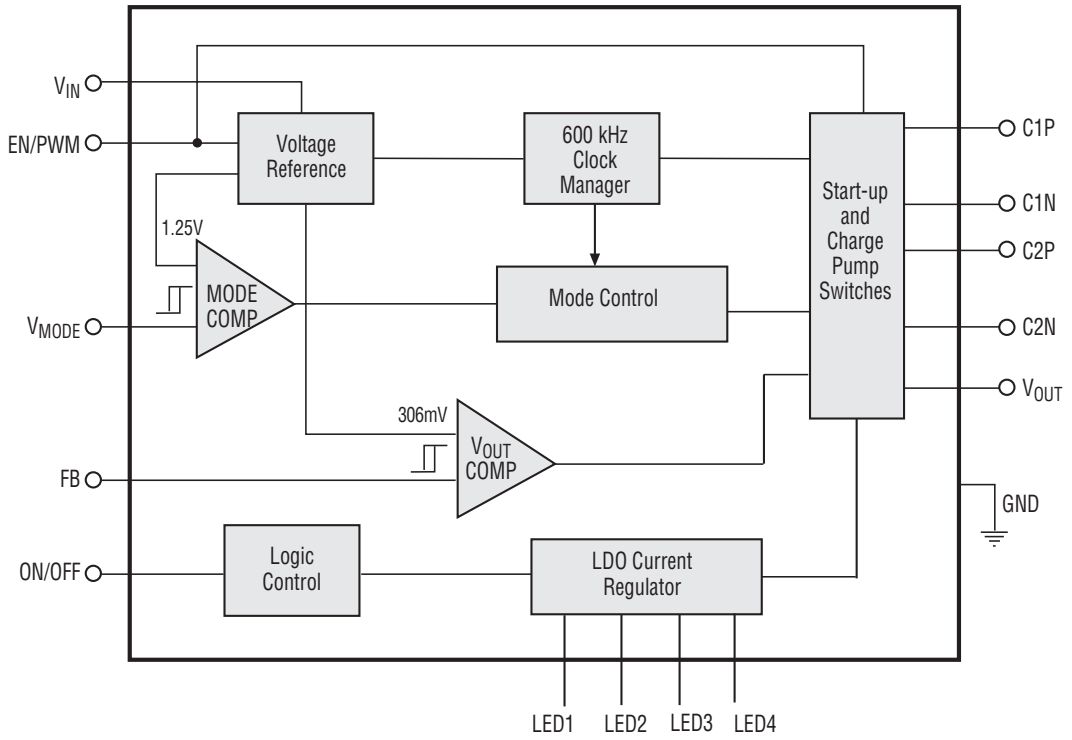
$V_{IN}$

EN/PWM

Voltage Reference

600 kHz Clock Manager

Start-up and Charge Pump Switches

C1P

C1N

C2P

C2N

$V_{OUT}$

1.25V

MODE COMP

$V_{MODE}$

Mode Control

306mV

$V_{OUT}$ COMP

FB

GND

ON/OFF

Logic Control

LDO Current Regulator

LED1 LED2 LED3 LED4